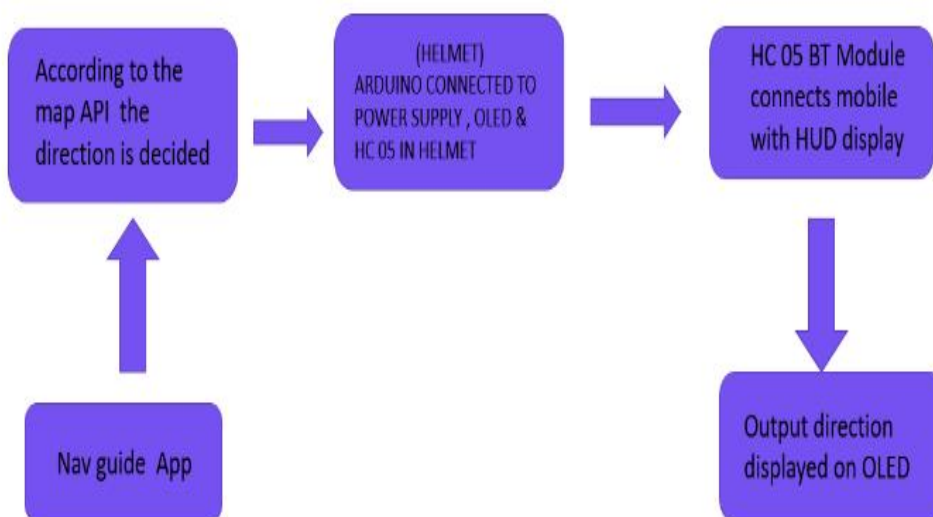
According to the map API the direction is decided

(HELMET)
ARDUINO CONNECTED TO POWER SUPPLY , OLED & HC 05 IN HELMET

HC 05 BT Module connects mobile with HUD display

Nav guide App

Output direction displayed on OLED